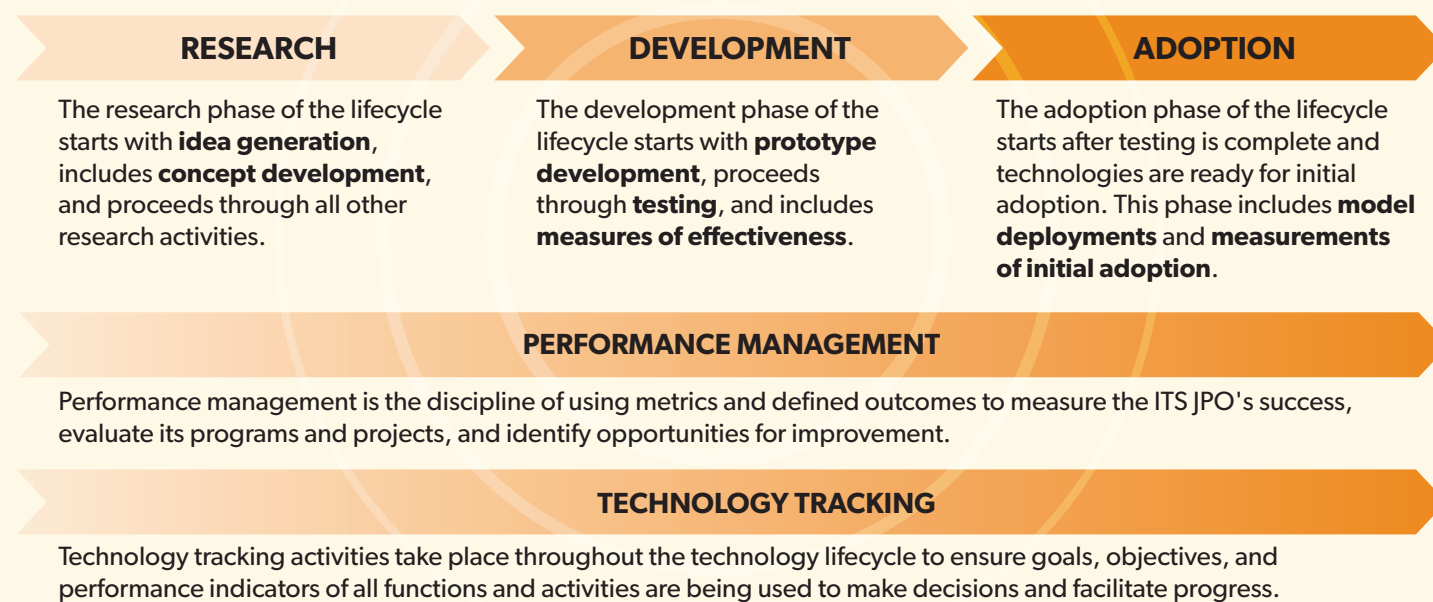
RESEARCH

The research phase of the lifecycle starts with **idea generation**, includes **concept development**, and proceeds through all other research activities.

DEVELOPMENT

The development phase of the lifecycle starts with **prototype development**, proceeds through **testing**, and includes **measures of effectiveness**.

ADOPTION

The adoption phase of the lifecycle starts after testing is complete and technologies are ready for initial adoption. This phase includes **model deployments** and **measurements of initial adoption**.

PERFORMANCE MANAGEMENT

Performance management is the discipline of using metrics and defined outcomes to measure the ITS JPO's success, evaluate its programs and projects, and identify opportunities for improvement.

TECHNOLOGY TRACKING

Technology tracking activities take place throughout the technology lifecycle to ensure goals, objectives, and performance indicators of all functions and activities are being used to make decisions and facilitate progress.